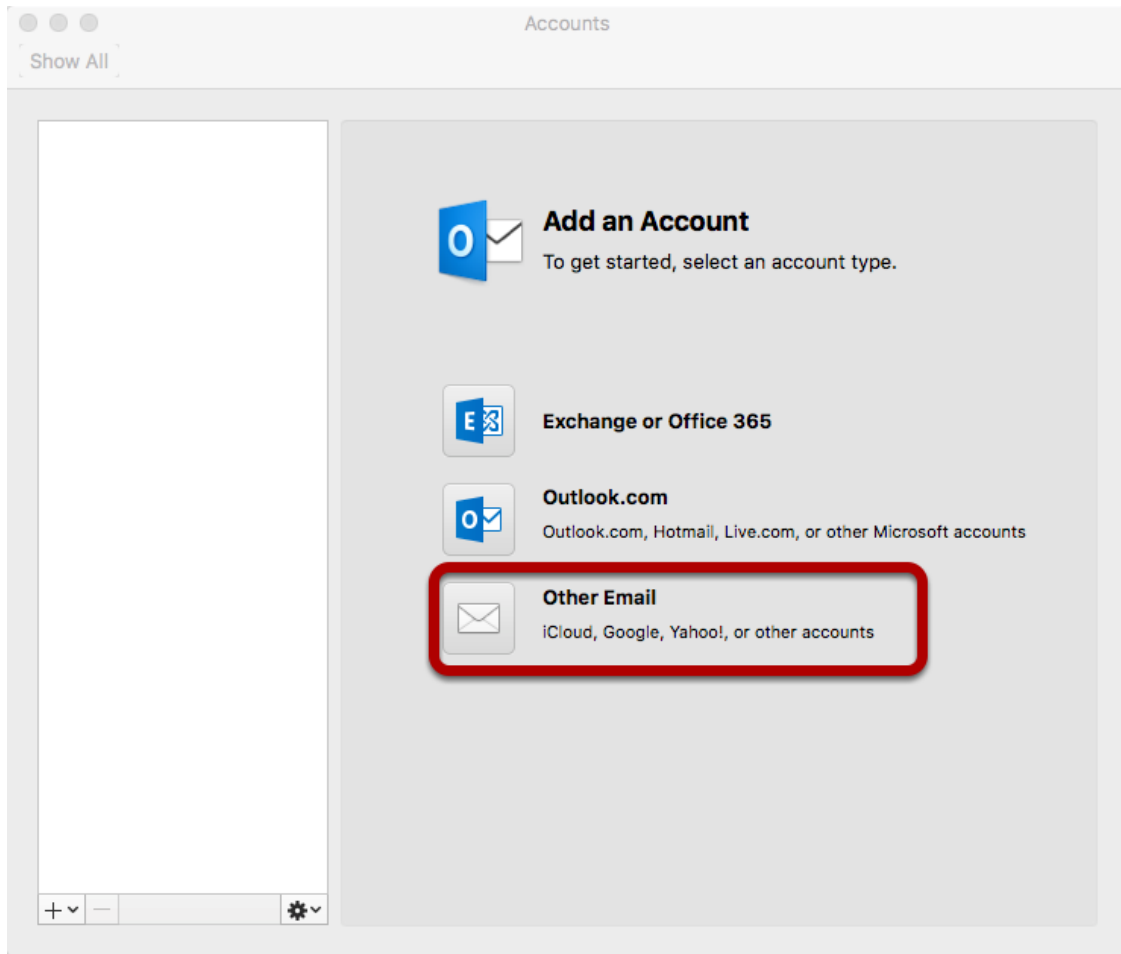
Accounts

Show All

Add an Account

To get started, select an account type.

Exchange or Office 365

Outlook.com

Outlook.com, Hotmail, Live.com, or other Microsoft accounts

Other Email

iCloud, Google, Yahoo!, or other accounts

+ −